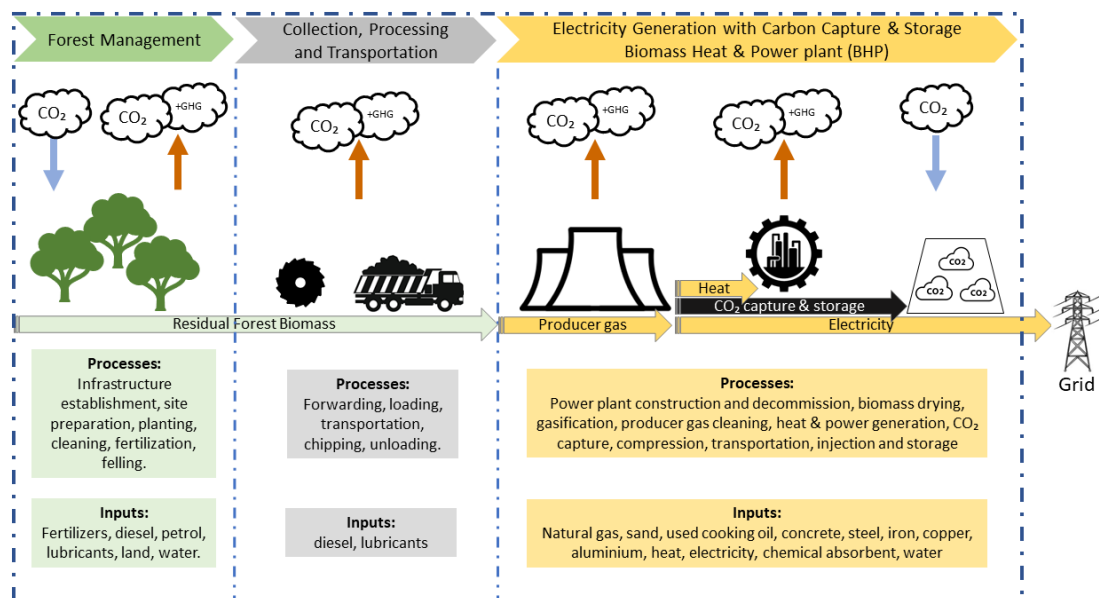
Forest Management

Collection, Processing and Transportation

Electricity Generation with Carbon Capture & Storage Biomass Heat & Power plant (BHP)

$CO_2$

$CO_2$ +GHG

$CO_2$ +GHG

$CO_2$ +GHG

$CO_2$ +GHG

$CO_2$

Heat

$CO_2$ capture & storage

$CO_2$ $CO_2$ $CO_2$

Residual Forest Biomass

Producer gas

Electricity

Grid

Processes:
Infrastructure establishment, site preparation, planting, cleaning, fertilization, felling.

Processes:
Forwarding, loading, transportation, chipping, unloading.

Processes:
Power plant construction and decommission, biomass drying, gasification, producer gas cleaning, heat & power generation, $CO_2$ capture, compression, transportation, injection and storage

Inputs:
Fertilizers, diesel, petrol, lubricants, land, water.

Inputs:
diesel, lubricants

Inputs:
Natural gas, sand, used cooking oil, concrete, steel, iron, copper, aluminium, heat, electricity, chemical absorbent, water